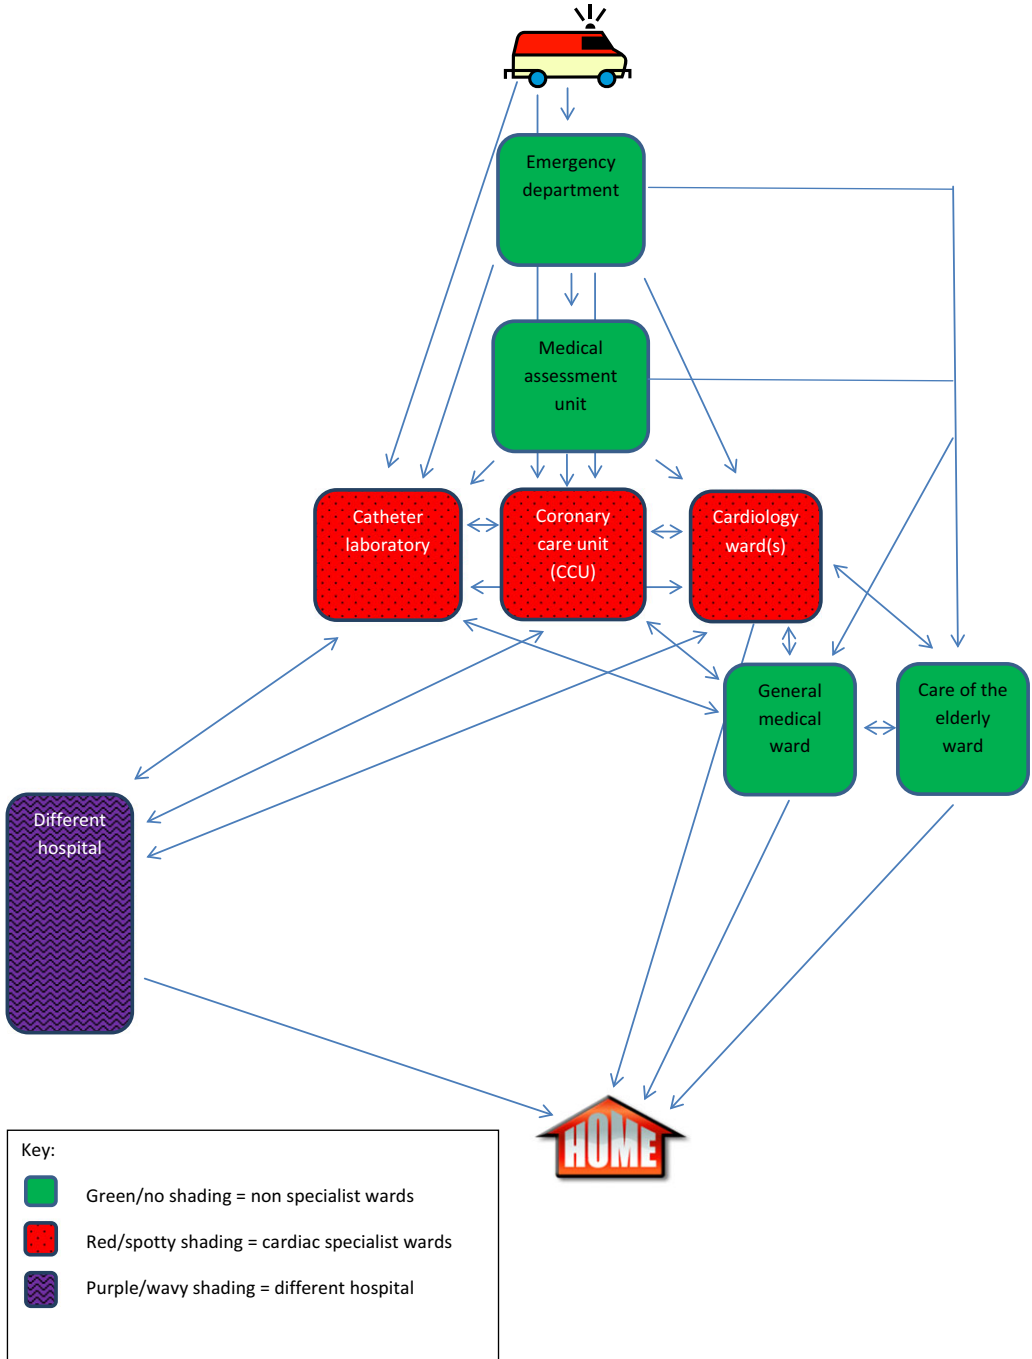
Emergency department

Medical assessment unit

Catheter laboratory

Coronary care unit (CCU)

Cardiology ward(s)

General medical ward

Care of the elderly ward

Different hospital

HOME

Key:

Green/no shading = non specialist wards

Red/spotty shading = cardiac specialist wards

Purple/wavy shading = different hospital